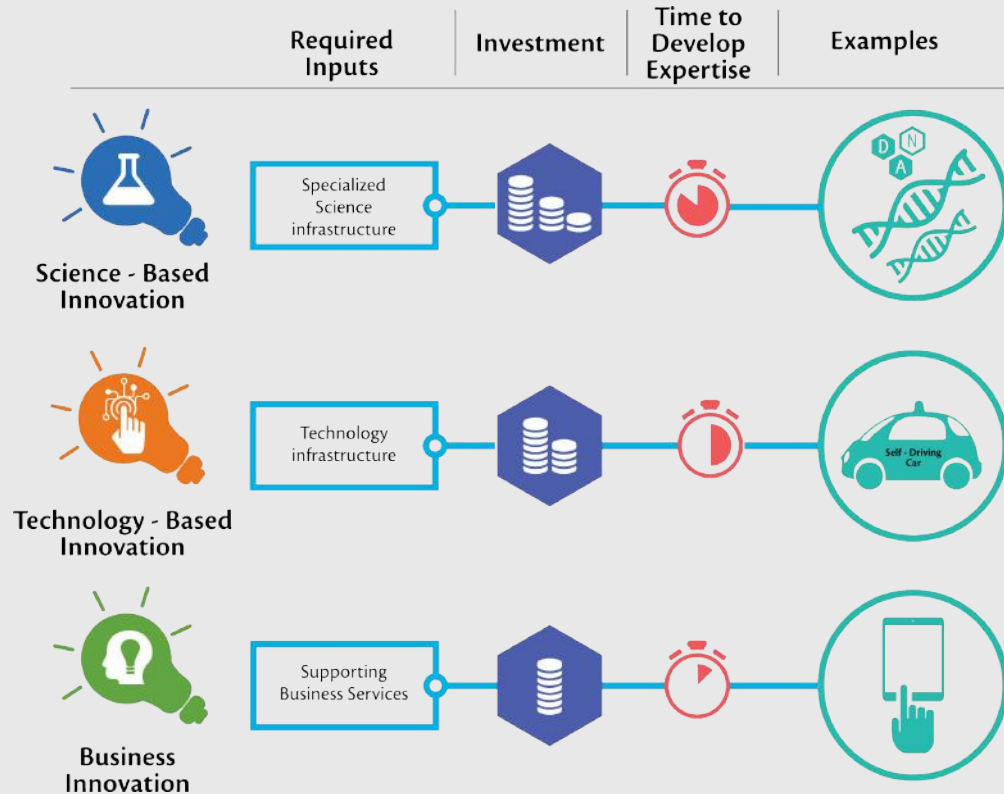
| | Required Inputs | Investment | Time to Develop Expertise | Examples |
|---|---|---|---|---|
| Science - Based Innovation | Specialized Science infrastructure | | | D N A |
| Technology - Based Innovation | Technology infrastructure | | | Self - Driving Car |
| Business Innovation | Supporting Business Services | | | |